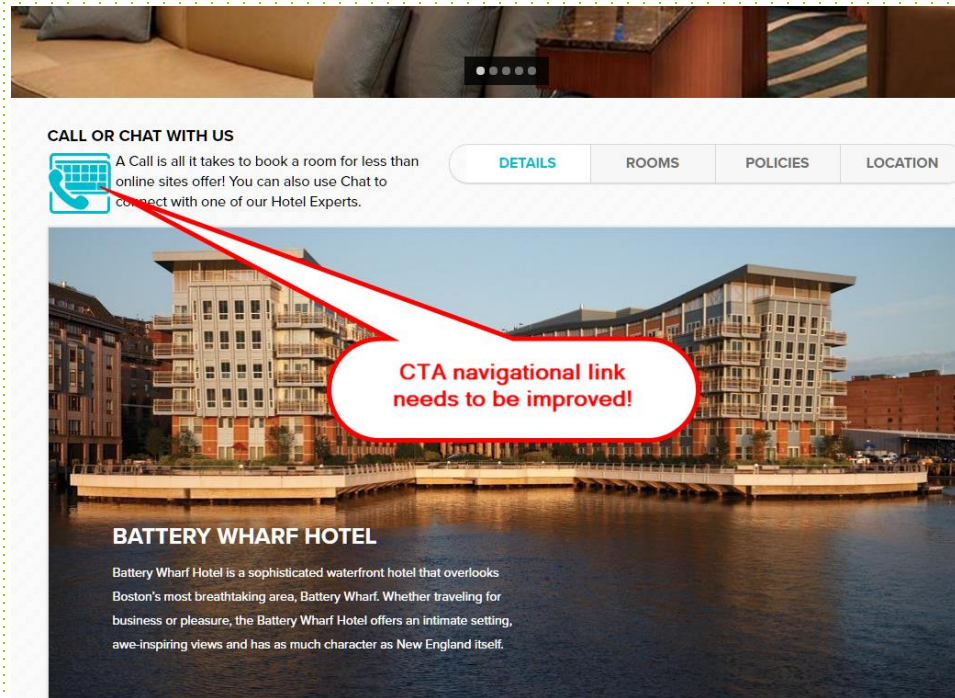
CALL OR CHAT WITH US

A Call is all it takes to book a room for less than online sites offer! You can also use Chat to connect with one of our Hotel Experts.

DETAILS | ROOMS | POLICIES | LOCATION

CTA navigational link needs to be improved!

BATTERY WHARF HOTEL

Battery Wharf Hotel is a sophisticated waterfront hotel that overlooks Boston's most breathtaking area, Battery Wharf. Whether traveling for business or pleasure, the Battery Wharf Hotel offers an intimate setting, awe-inspiring views and has as much character as New England itself.